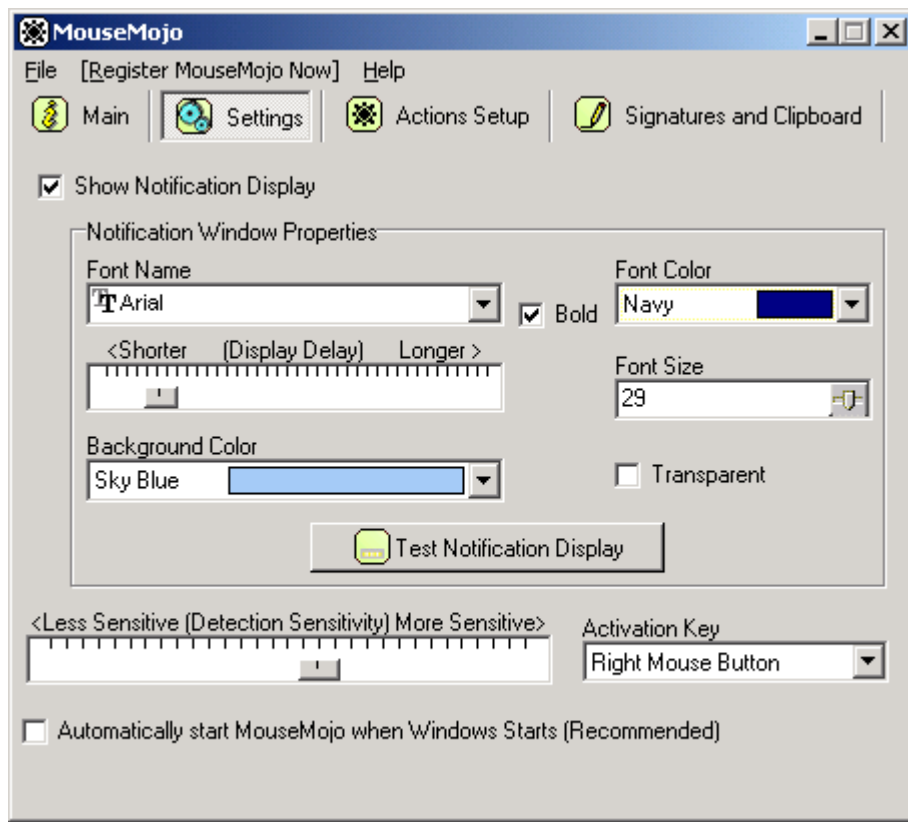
MouseMojo

File [Register MouseMojo Now] Help

Main Settings Actions Setup Signatures and Clipboard

Show Notification Display

Notification Window Properties

Font Name

Arial

Bold

Font Color

Navy

<Shorter (Display Delay) Longer >

Font Size

29

Background Color

Sky Blue

Transparent

Test Notification Display

<Less Sensitive (Detection Sensitivity) More Sensitive>

Activation Key

Right Mouse Button

Automatically start MouseMojo when Windows Starts (Recommended)